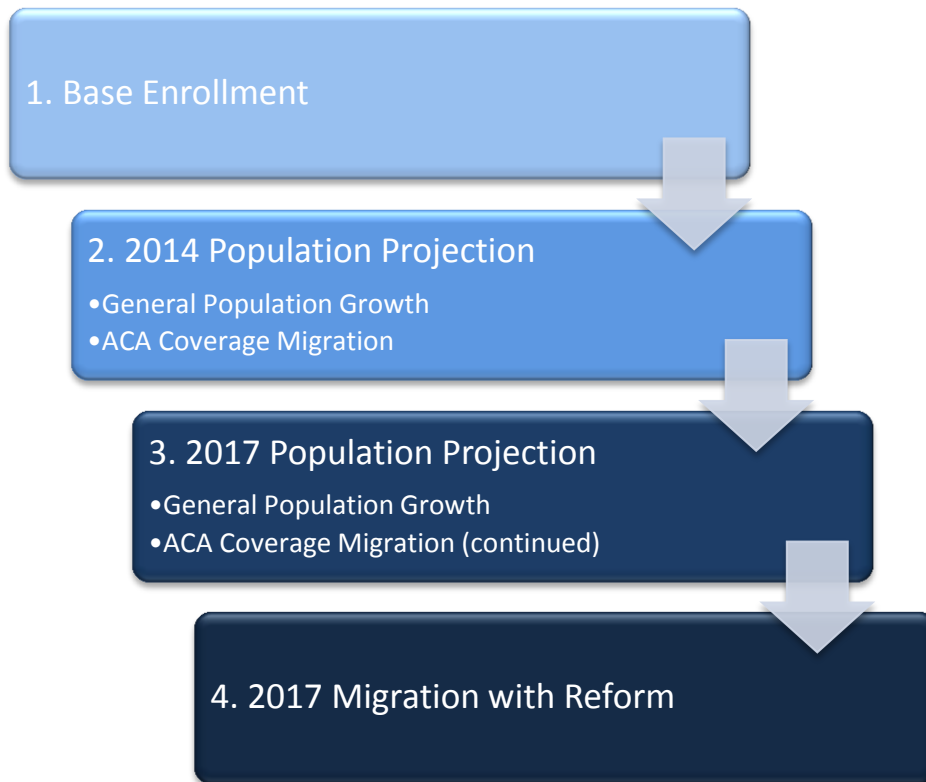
1. Base Enrollment

2. 2014 Population Projection

•General Population Growth
•ACA Coverage Migration

3. 2017 Population Projection

•General Population Growth
•ACA Coverage Migration (continued)

4. 2017 Migration with Reform